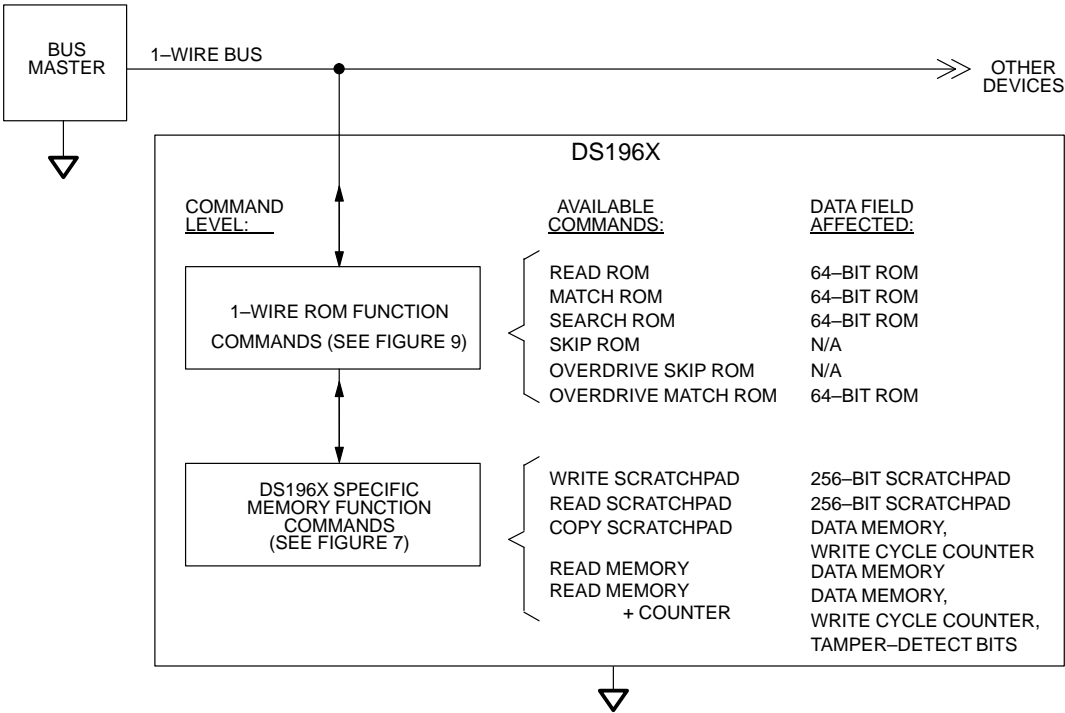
BUS MASTER

1–WIRE BUS

OTHER DEVICES

DS196X

COMMAND LEVEL:

AVAILABLE COMMANDS:

DATA FIELD AFFECTED:

1–WIRE ROM FUNCTION COMMANDS (SEE FIGURE 9)

| AVAILABLE COMMANDS: | DATA FIELD AFFECTED: |
|---|---|
| READ ROM | 64–BIT ROM |
| MATCH ROM | 64–BIT ROM |
| SEARCH ROM | 64–BIT ROM |
| SKIP ROM | N/A |
| OVERDRIVE SKIP ROM | N/A |
| OVERDRIVE MATCH ROM | 64–BIT ROM |

DS196X SPECIFIC MEMORY FUNCTION COMMANDS (SEE FIGURE 7)

| AVAILABLE COMMANDS: | DATA FIELD AFFECTED: |
|---|---|
| WRITE SCRATCHPAD | 256–BIT SCRATCHPAD |
| READ SCRATCHPAD | 256–BIT SCRATCHPAD |
| COPY SCRATCHPAD | DATA MEMORY, WRITE CYCLE COUNTER |
| READ MEMORY | DATA MEMORY |
| READ MEMORY + COUNTER | DATA MEMORY, WRITE CYCLE COUNTER, TAMPER–DETECT BITS |